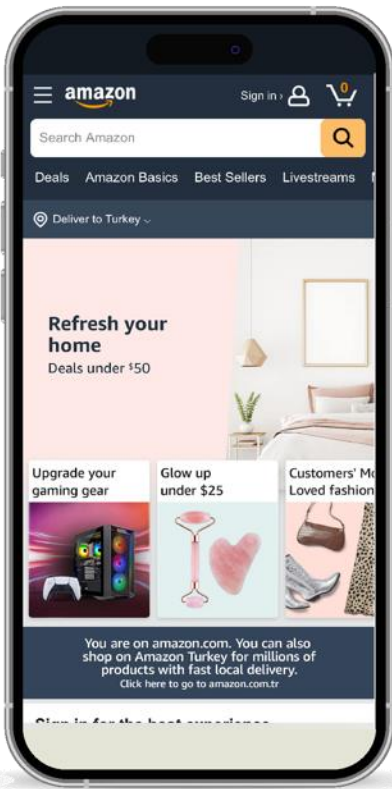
amazon

Sign in ›

0

Search Amazon

Deals Amazon Basics Best Sellers Livestreams

Deliver to Turkey

Refresh your home
Deals under $50

Upgrade your gaming gear

Glow up under $25

Customers' M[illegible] Loved fashion

You are on amazon.com. You can also shop on Amazon Turkey for millions of products with fast local delivery.
Click here to go to amazon.com.tr

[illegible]